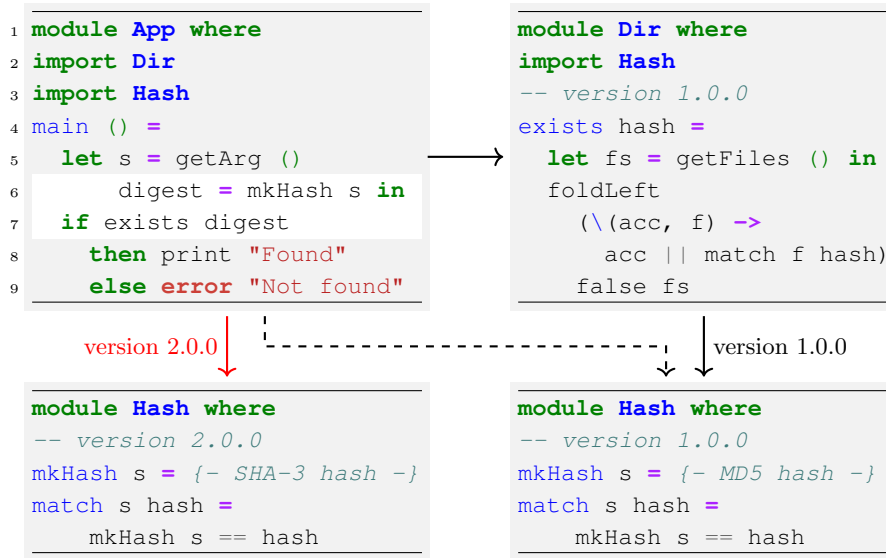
1 module App where
2 import Dir
3 import Hash
4 main () =
5   let s = getArg ()
6       digest = mkHash s in
7   if exists digest
8     then print "Found"
9     else error "Not found"

module Dir where
import Hash
-- version 1.0.0
exists hash =
  let fs = getFiles () in
  foldLeft
    (\(acc, f) ->
      acc || match f hash)
    false fs

version 2.0.0

version 1.0.0

module Hash where
-- version 2.0.0
mkHash s = {- SHA-3 hash -}
match s hash =
    mkHash s == hash

module Hash where
-- version 1.0.0
mkHash s = {- MD5 hash -}
match s hash =
    mkHash s == hash